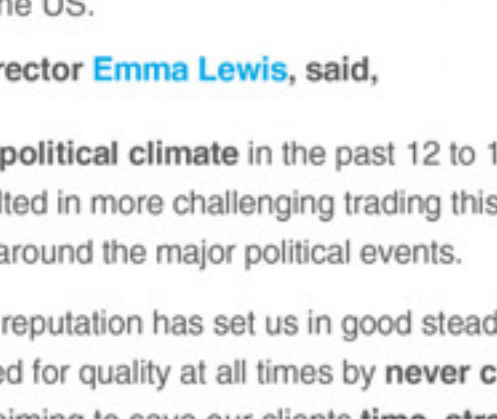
he US.

rector Emma Lewis, said,

political climate in the past 12 to 1 lted in more challenging trading this around the major political events.

reputation has set us in good stead ed for quality at all times by never c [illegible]